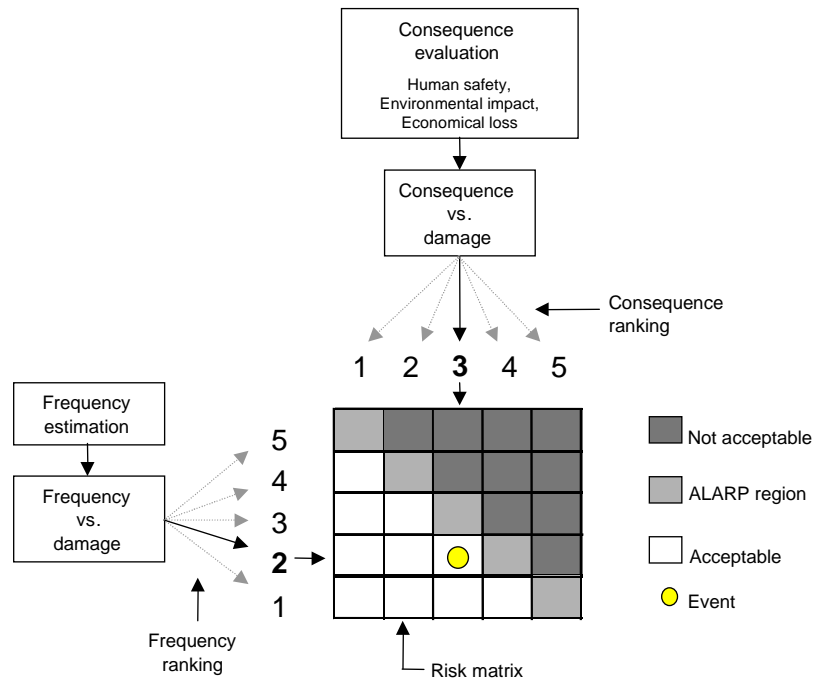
Consequence evaluation

Human safety, Environmental impact, Economical loss

Consequence vs. damage

Consequence ranking

1 2 3 4 5

Frequency estimation

Frequency vs. damage

5
4
3
2
1

Not acceptable

ALARP region

Acceptable

Event

Frequency ranking

Risk matrix